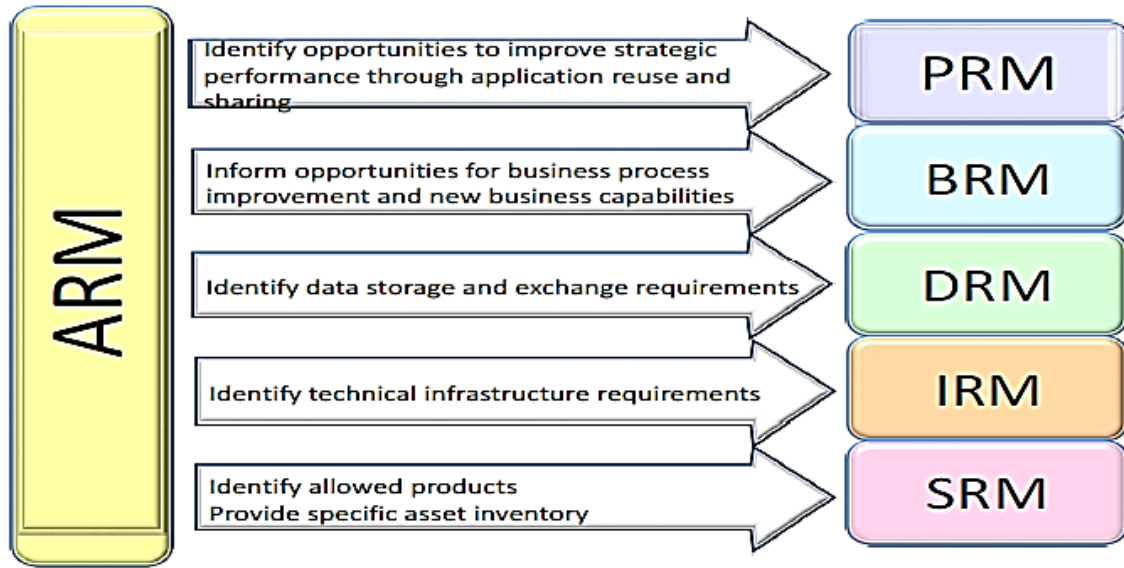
ARM

Identify opportunities to improve strategic performance through application reuse and sharing

PRM

Inform opportunities for business process improvement and new business capabilities

BRM

Identify data storage and exchange requirements

DRM

Identify technical infrastructure requirements

IRM

Identify allowed products
Provide specific asset inventory

SRM